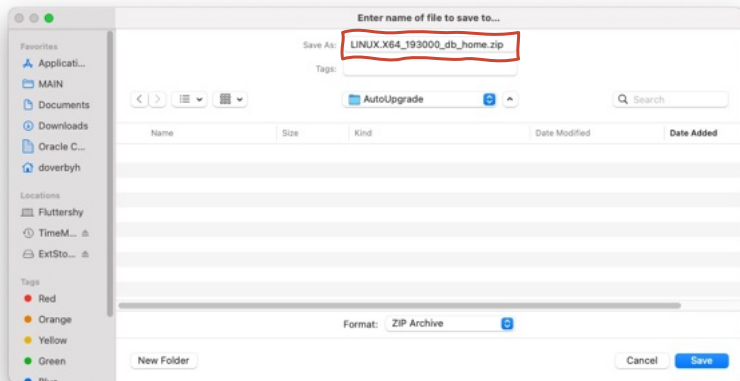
Enter name of file to save to...

Favorites
Applicati...
MAIN
Documents
Downloads
Oracle C...
doverbyh

Locations
Fluttershy
TimeM...
ExtSto...

Tags
Red
Orange
Yellow
Green
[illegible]

Save As: LINUX.X64_193000_db_home.zip
Tags:

AutoUpgrade
Search

| Name | Size | Kind | Date Modified | Date Added |
|---|---|---|---|---|

Format: ZIP Archive

New Folder
Cancel
Save